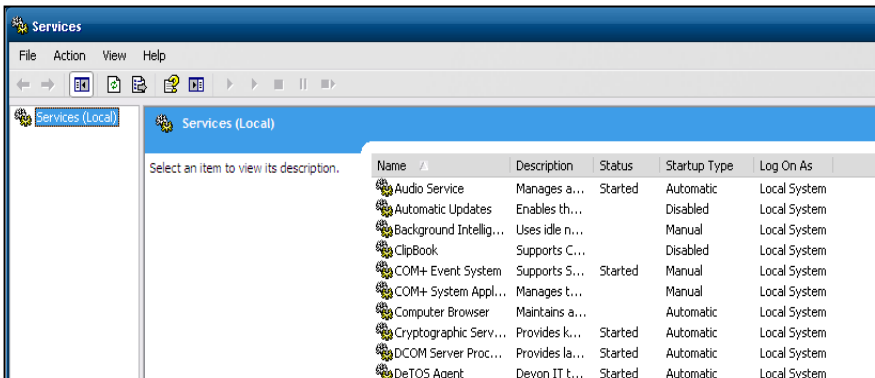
Services

File Action View Help

Services (Local)

Services (Local)

Select an item to view its description.

| Name | Description | Status | Startup Type | Log On As |
|---|---|---|---|---|
| Audio Service | Manages a... | Started | Automatic | Local System |
| Automatic Updates | Enables th... | | Disabled | Local System |
| Background Intellig... | Uses idle n... | | Manual | Local System |
| ClipBook | Supports C... | | Disabled | Local System |
| COM+ Event System | Supports S... | Started | Manual | Local System |
| COM+ System Appl... | Manages t... | | Manual | Local System |
| Computer Browser | Maintains a... | | Automatic | Local System |
| Cryptographic Serv... | Provides k... | Started | Automatic | Local System |
| DCOM Server Proc... | Provides la... | Started | Automatic | Local System |
| DeTOS Agent | Devon IT t... | Started | Automatic | Local System |